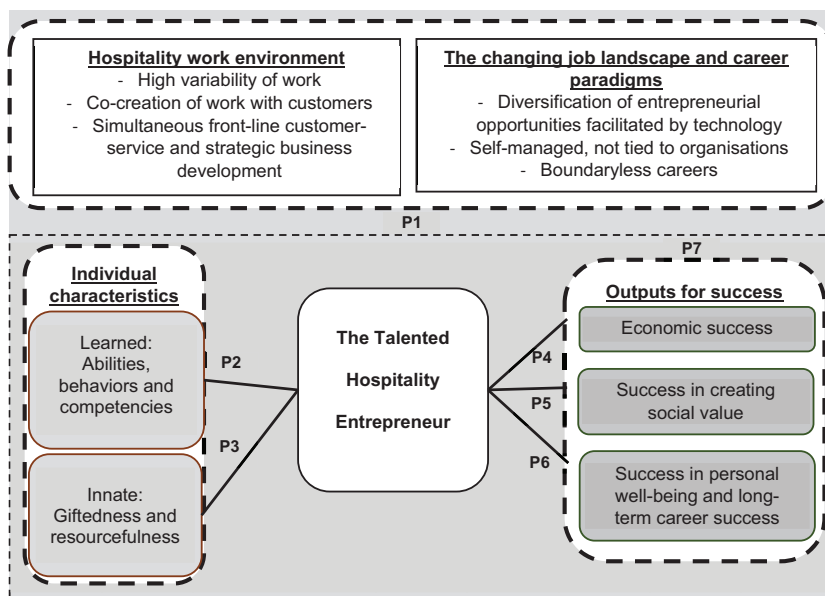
Hospitality work environment
- High variability of work
- Co-creation of work with customers
- Simultaneous front-line customer-service and strategic business development

The changing job landscape and career paradigms
- Diversification of entrepreneurial opportunities facilitated by technology
- Self-managed, not tied to organisations
- Boundaryless careers

P1

P7

Individual characteristics

Learned: Abilities, behaviors and competencies

Innate: Giftedness and resourcefulness

P2

P3

The Talented Hospitality Entrepreneur

P4

P5

P6

Outputs for success

Economic success

Success in creating social value

Success in personal well-being and long-term career success